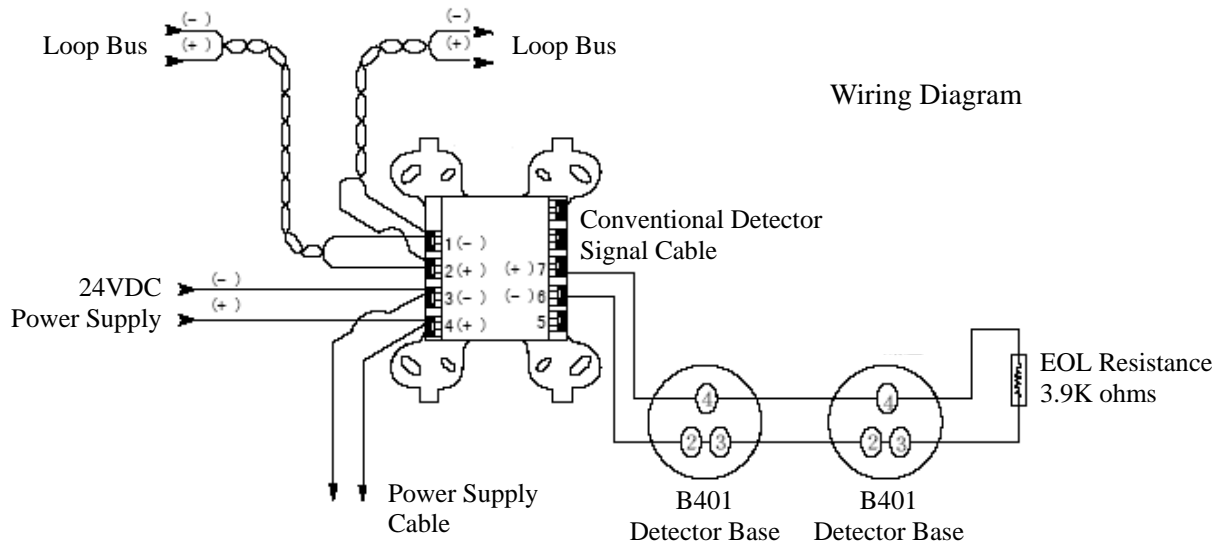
Loop Bus
(-)
(+)
(-)
(+)
Loop Bus

Wiring Diagram

Conventional Detector Signal Cable

1(-)
2(+)
3(-)
4(+)
(+)7
(-)6
5

24VDC Power Supply
(-)
(+)

EOL Resistance 3.9K ohms

4
2 3
4
2 3

Power Supply Cable

B401 Detector Base

B401 Detector Base